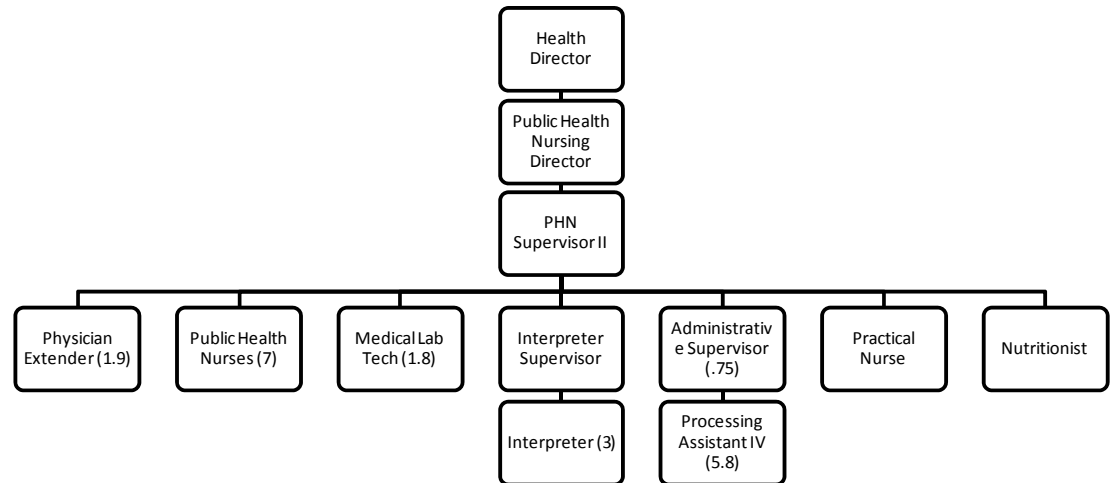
Health Director

Public Health Nursing Director

PHN Supervisor II

Physician Extender (1.9)

Public Health Nurses (7)

Medical Lab Tech (1.8)

Interpreter Supervisor

Interpreter (3)

Administrativ e Supervisor (.75)

Processing Assistant IV (5.8)

Practical Nurse

Nutritionist